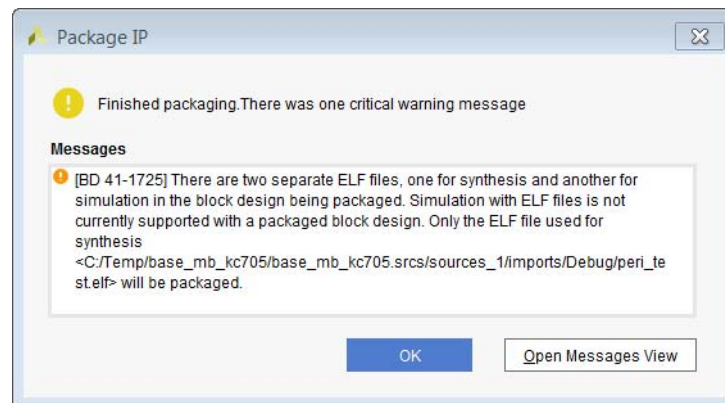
Package IP

Finished packaging.There was one critical warning message

Messages

[BD 41-1725] There are two separate ELF files, one for synthesis and another for simulation in the block design being packaged. Simulation with ELF files is not currently supported with a packaged block design. Only the ELF file used for synthesis <C:/Temp/base_mb_kc705/base_mb_kc705.srcs/sources_1/imports/Debug/peri_test.elf> will be packaged.

OK

Open Messages View